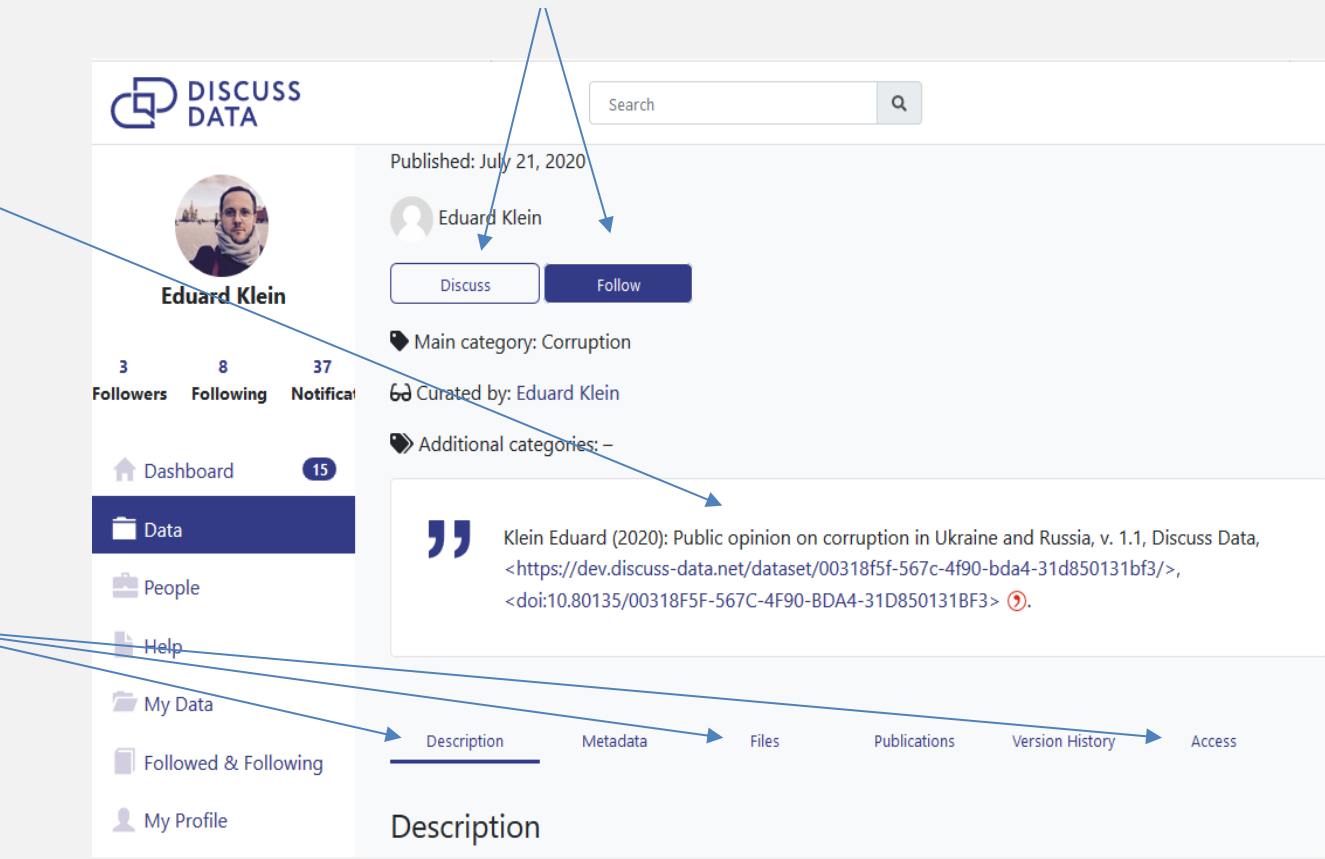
DISCUSS DATA

Search

Eduard Klein

3 Followers
8 Following
37 Notificat

Dashboard 15
Data
People
Help
My Data
Followed & Following
My Profile

Published: July 21, 2020

Eduard Klein

Discuss
Follow

Main category: Corruption

Curated by: Eduard Klein

Additional categories: –

Klein Eduard (2020): Public opinion on corruption in Ukraine and Russia, v. 1.1, Discuss Data, <https://dev.discuss-data.net/dataset/00318f5f-567c-4f90-bda4-31d850131bf3/>, <doi:10.80135/00318F5F-567C-4F90-BDA4-31D850131BF3>.

Description
Metadata
Files
Publications
Version History
Access

Description